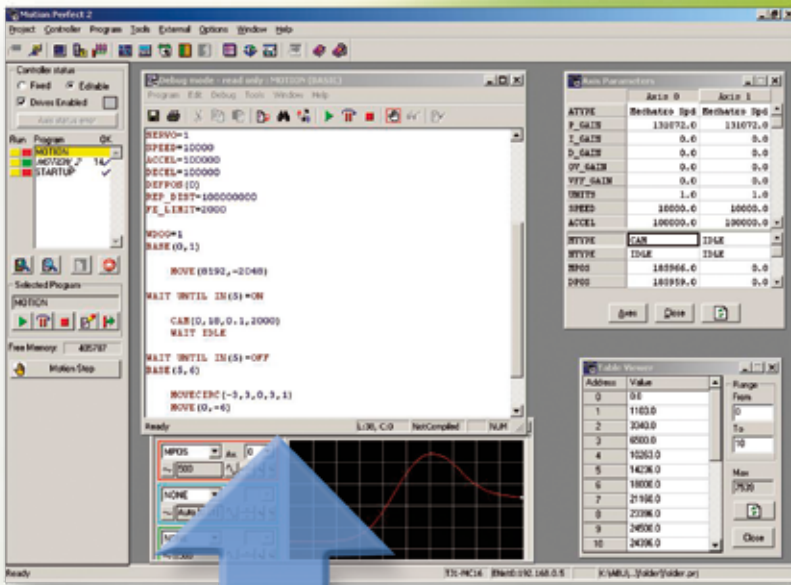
Motion Perfect 2

Project Controller Program Tools External Options Window Help

Controller status

Fixed Editable

Drives Enabled

Axis status error

Run Program OK

MOTION

MOTION_? 14

STARTUP

Selected Program

MOTION

Free Memory: 405787

Motion Stop

Debug mode - read only : MOTION (BASIC)

Program Edit Debug Tools Window Help

SERVO=1
SPEED=10000
ACCEL=100000
DECEL=100000
DEFPOS(0)
REP_DIST=100000000
FE_LIMIT=2000

WDOG=1
BASE(0,1)

MOVE(8192,-2048)

WAIT UNTIL IN(5)=ON

CAM(0,10,0.1,2000)
WAIT IDLE

WAIT UNTIL IN(5)=OFF
BASE(5,6)

MOVECIRC(-5,3,0,3,1)
MOVE(0,-6)

Ready L:30, C:0 NotCompiled NUM

Axis Parameters

| | Axis 0 | Axis 1 |
|---|---|---|
| ATYPE | Mechatro Spd | Mechatro Spd |
| P_GAIN | 131072.0 | 131072.0 |
| I_GAIN | 0.0 | 0.0 |
| D_GAIN | 0.0 | 0.0 |
| OV_GAIN | 0.0 | 0.0 |
| VFF_GAIN | 0.0 | 0.0 |
| UNITS | 1.0 | 1.0 |
| SPEED | 10000.0 | 10000.0 |
| ACCEL | 100000.0 | 100000.0 |
| MTYPE | CAM | IDLE |
| NTYPE | IDLE | IDLE |
| MPOS | 180966.0 | 0.0 |
| DPOS | 180959.0 | 0.0 |

Axes Close

Table Viewer

| Address | Value |
|---|---|
| 0 | 0.0 |
| 1 | 1183.0 |
| 2 | 3340.0 |
| 3 | 6500.0 |
| 4 | 10263.0 |
| 5 | 14236.0 |
| 6 | 18000.0 |
| 7 | 21168.0 |
| 8 | 23396.0 |
| 9 | 24500.0 |
| 10 | 24396.0 |

Range
From
0
To
10
Max
7530

Close

MPOS Ax 0
500
NONE
Auto

Ready TX-MC16 ENet0:192.168.0.5 K:\ABJ...\folder\folder.prj